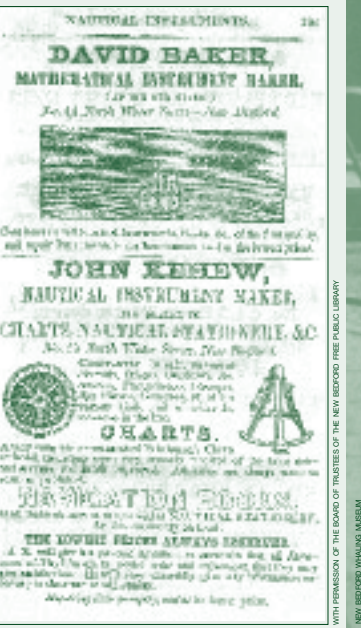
NAUTICAL INSTRUMENTS. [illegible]

DAVID BAKER,

MATHEMATICAL INSTRUMENT MAKER,

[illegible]

No. 44 North Water Street—New Bedford.

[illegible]

JOHN KEHEW,

NAUTICAL INSTRUMENT MAKER,

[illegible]

CHARTS, NAUTICAL STATIONERY, &C.

No. 15 North Water Street, New Bedford.

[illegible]

CHARTS.

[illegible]

NAVIGATION BOOKS,

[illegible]

THE LOWEST PRICES ALWAYS ADHERED.

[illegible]

WITH PERMISSION OF THE BOARD OF TRUSTEES OF THE NEW BEDFORD FREE PUBLIC LIBRARY

NEW BEDFORD WHALING MUSEUM